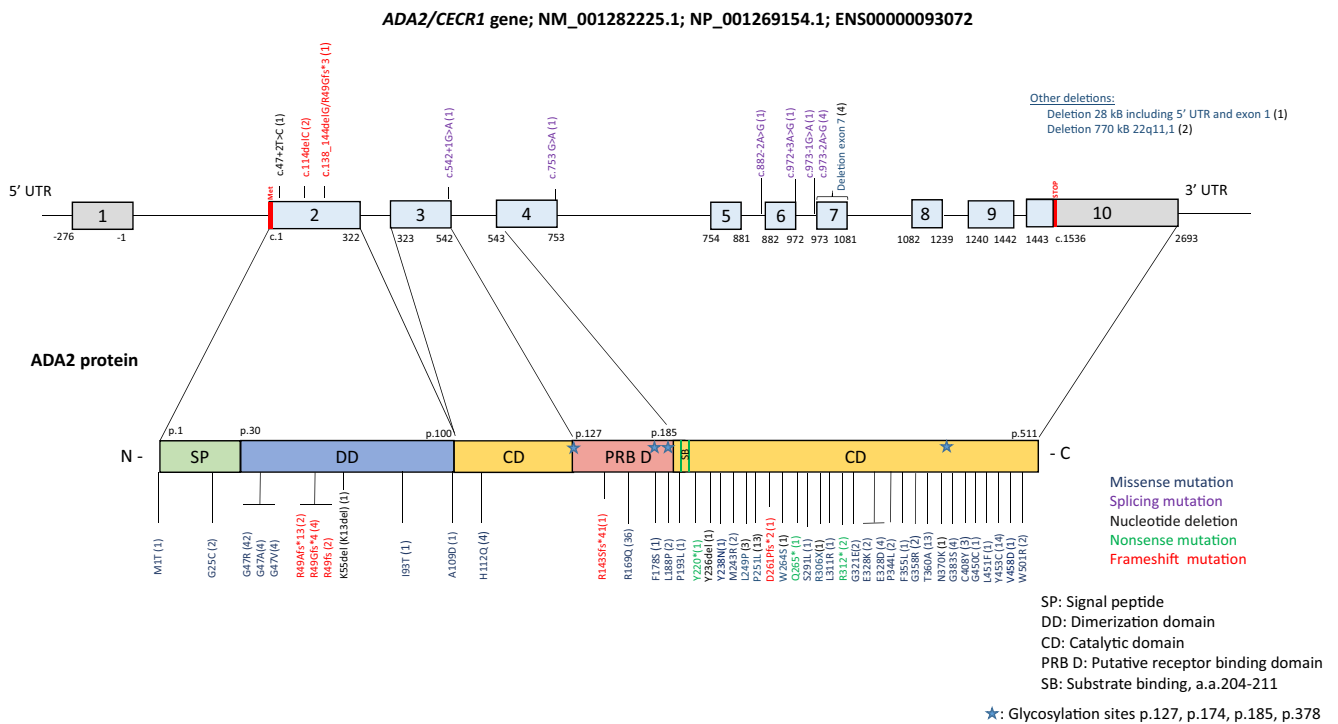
*ADA2/CECR1* gene; NM_001282225.1; NP_001269154.1; ENS00000093072

c.47+2T>C (1)
c.114delC (2)
c.138_144delG/R49Gfs*3 (1)
c.542+1G>A (1)
c.753 G>A (1)
c.882-2A>G (1)
c.972+3A>G (1)
c.973-1G>A (1)
c.973-2A>G (4)
Deletion exon 7 (4)

Other deletions:
Deletion 28 kB including 5' UTR and exon 1 (1)
Deletion 770 kB 22q11,1 (2)

5' UTR
1
-276 -1
Met
2
c.1 322
3
323 542
4
543 753
5
754 881
6
882 972
7
973 1081
8
1082 1239
9
1240 1442
STOP
10
1443 c.1536 2693
3' UTR

ADA2 protein

p.1 p.30 p.100 p.127 p.185 p.511
N - SP DD CD PRB D SB CD - C

M1T (1)
G25C (2)
G47R (42)
G47A(4)
G47V(4)
R49Afs*13 (2)
R49Gfs*4 (4)
R49fs (2)
K55del (K13del) (1)
I93T (1)
A109D (1)
H112Q (4)
R143Sfs*41(1)
R169Q (36)
F178S (1)
L188P (2)
P193L (1)
Y220* (1)
Y236del (1)
Y238N(1)
M243R (2)
L249P (3)
P251L (13)
D261PPfs*2 (1)
W264S (1)
Q265* (1)
S291L (1)
R306X(1)
L311R (1)
R312* (2)
G321E(2)
E328K (2)
E328D (4)
P344L (2)
F355L (1)
G358R (2)
T360A (13)
N370K (1)
G383S (4)
C402Y (3)
G450C (1)
L451F (1)
Y453C (14)
V458D (1)
W501R (2)

Missense mutation
Splicing mutation
Nucleotide deletion
Nonsense mutation
Frameshift mutation

SP: Signal peptide
DD: Dimerization domain
CD: Catalytic domain
PRB D: Putative receptor binding domain
SB: Substrate binding, a.a.204-211

★: Glycosylation sites p.127, p.174, p.185, p.378